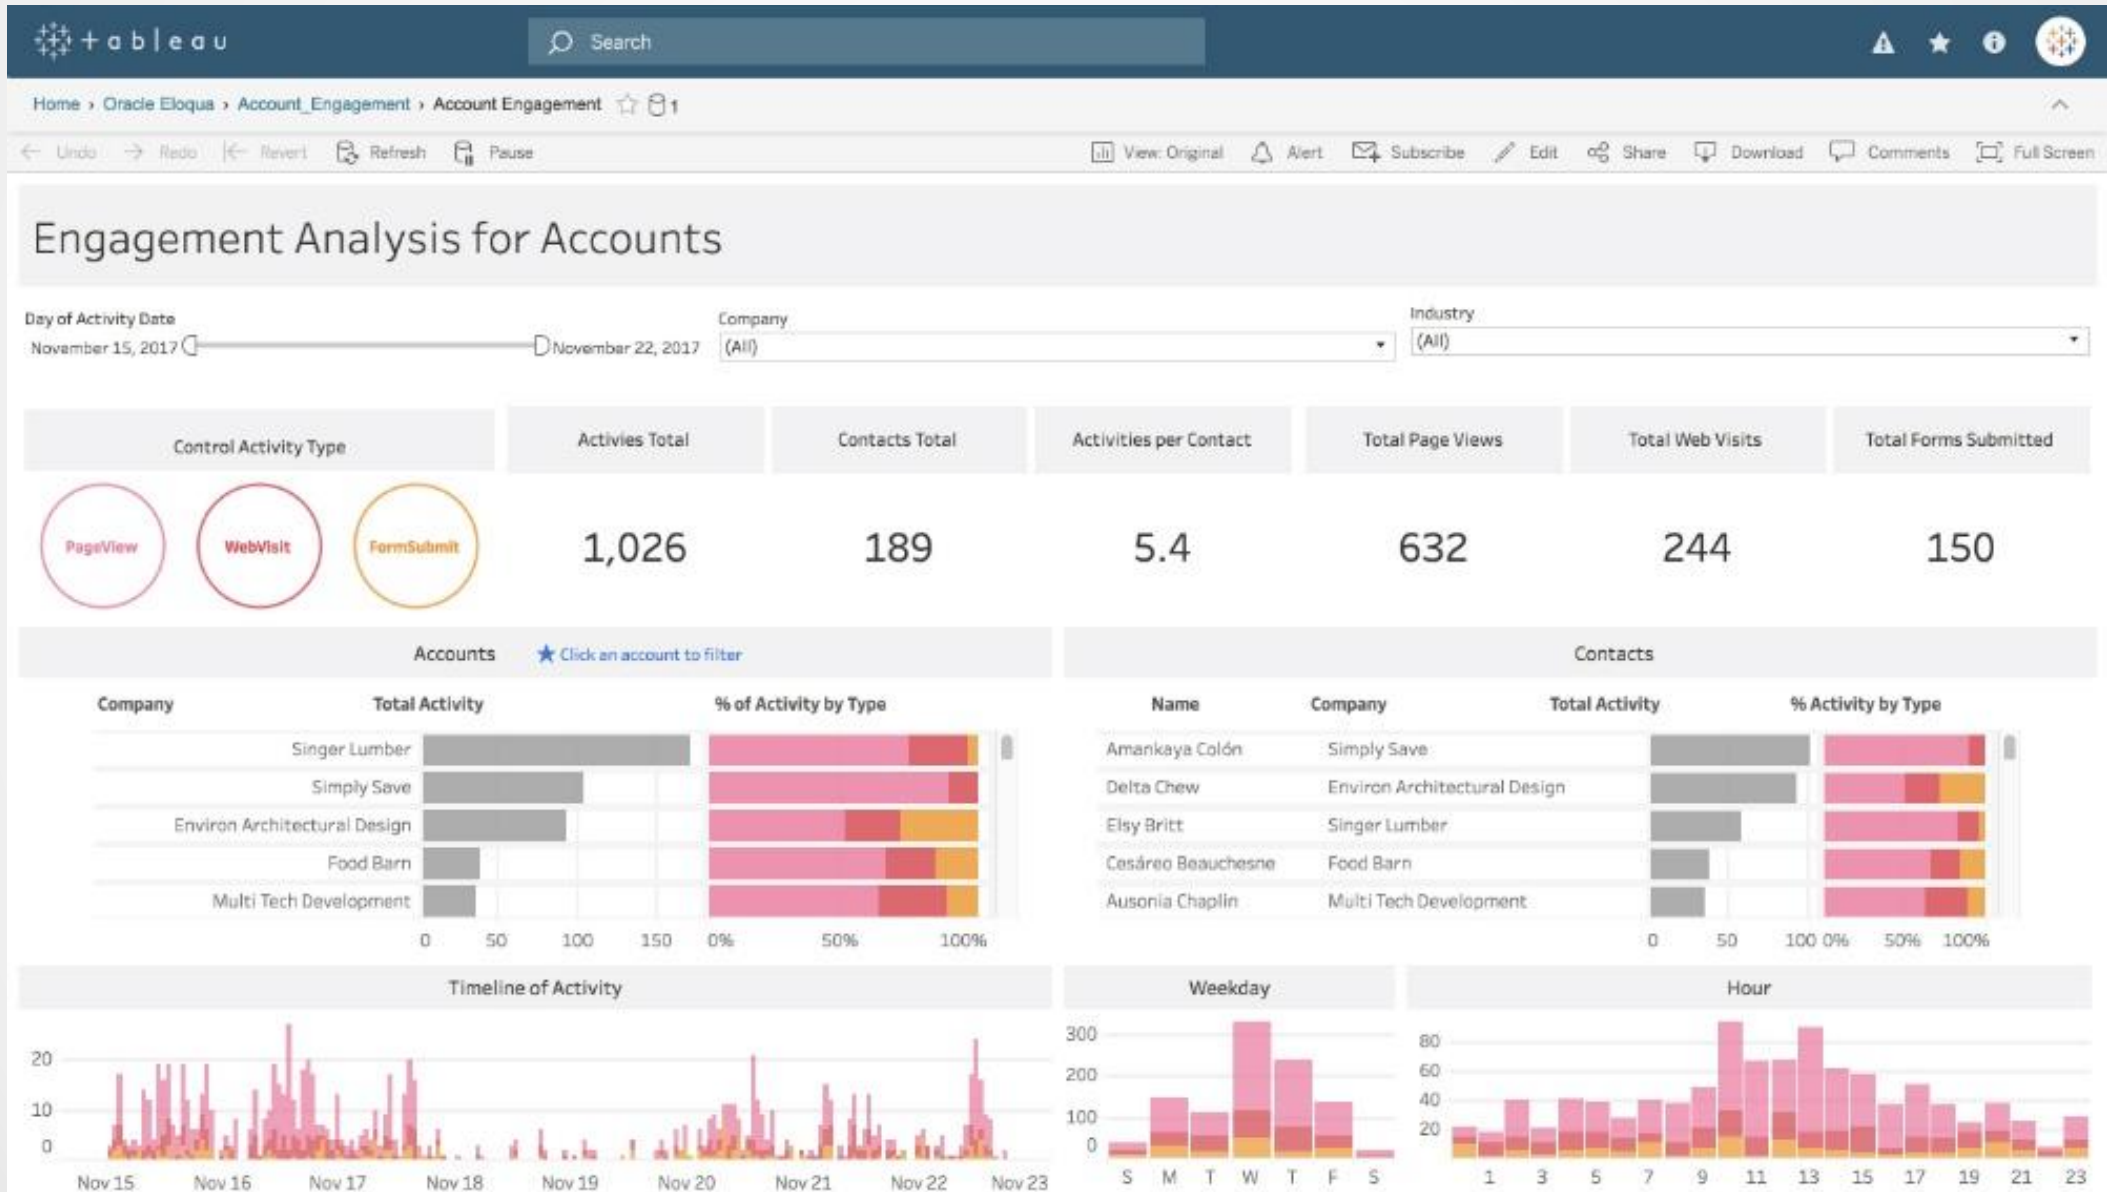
+ a b l e a u

Search

Home › Oracle Eloqua › Account_Engagement › Account Engagement 1

Undo Redo Revert Refresh Pause View: Original Alert Subscribe Edit Share Download Comments Full Screen

Engagement Analysis for Accounts

Day of Activity Date
November 15, 2017 November 22, 2017

Company
(All)

Industry
(All)

Control Activity Type

PageView WebVisit FormSubmit

| Activies Total | Contacts Total | Activities per Contact | Total Page Views | Total Web Visits | Total Forms Submitted |
|---|---|---|---|---|---|
| 1,026 | 189 | 5.4 | 632 | 244 | 150 |

Accounts ★ Click an account to filter

Company Total Activity % of Activity by Type

Singer Lumber
Simply Save
Environ Architectural Design
Food Barn
Multi Tech Development

0 50 100 150 0% 50% 100%

Contacts

| Name | Company |
|---|---|
| Amankaya Colón | Simply Save |
| Delta Chew | Environ Architectural Design |
| Elsy Britt | Singer Lumber |
| Cesáreo Beauchesne | Food Barn |
| Ausonia Chaplin | Multi Tech Development |

Total Activity % Activity by Type

0 50 100 0% 50% 100%

Timeline of Activity

20 10 0

Nov 15 Nov 16 Nov 17 Nov 18 Nov 19 Nov 20 Nov 21 Nov 22 Nov 23

Weekday

300 200 100 0

S M T W T F S

Hour

80 60 40 20

1 3 5 7 9 11 13 15 17 19 21 23